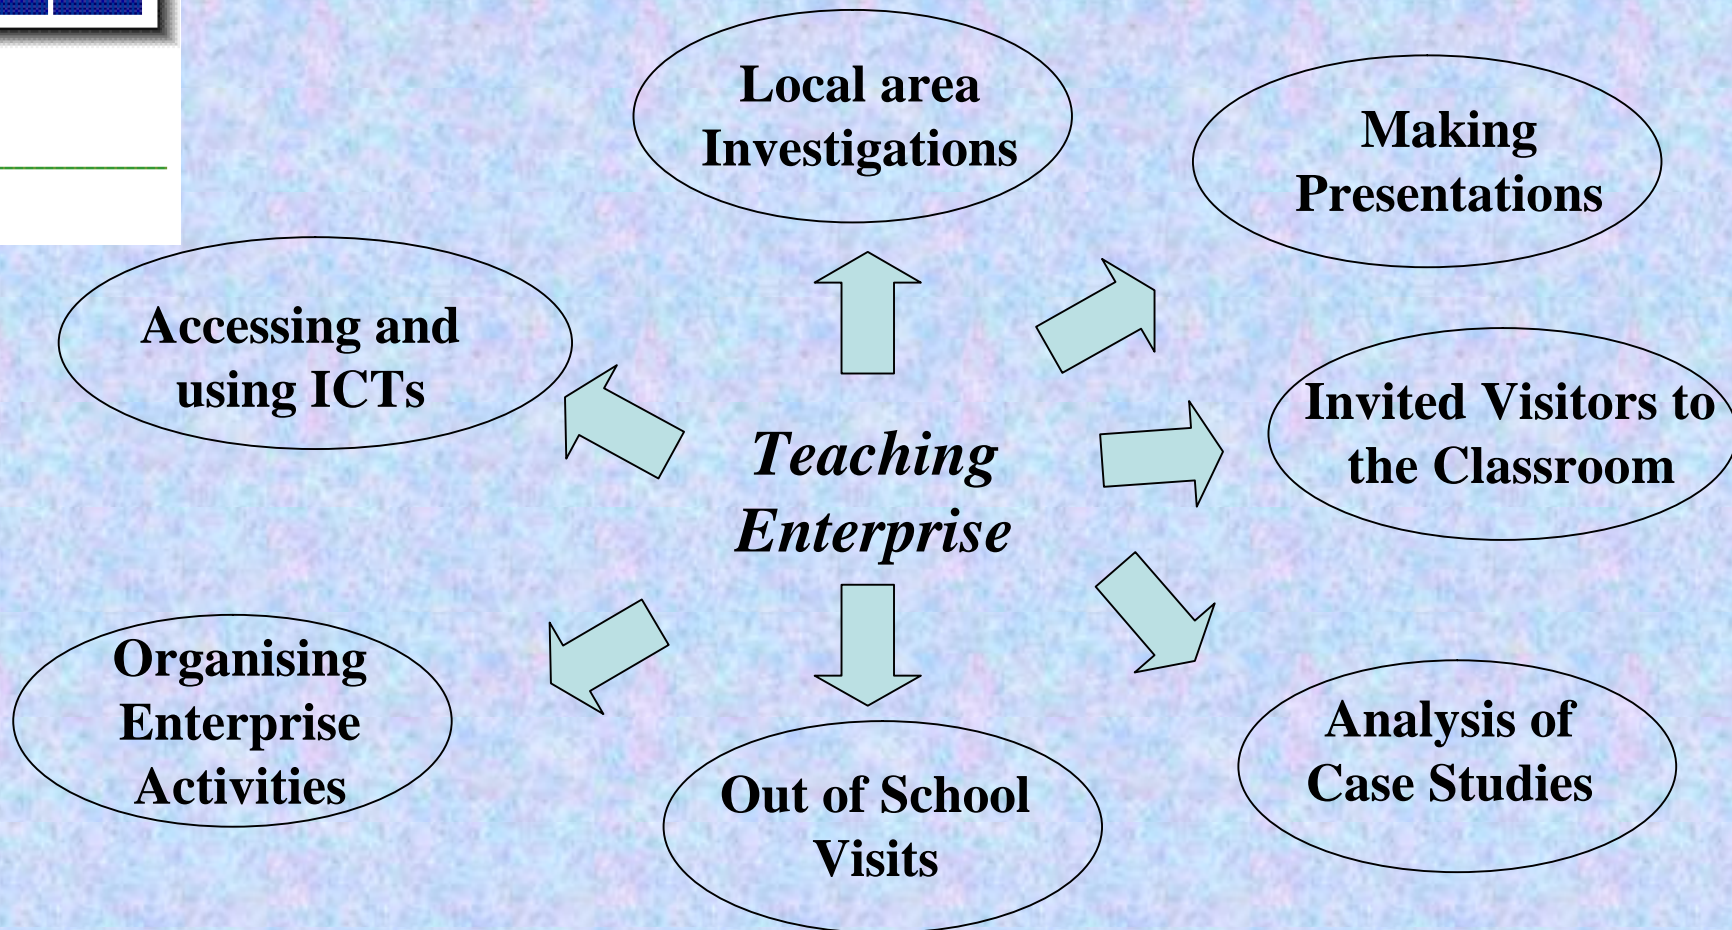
Local area Investigations

Making Presentations

Accessing and using ICTs

Teaching Enterprise

Invited Visitors to the Classroom

Organising Enterprise Activities

Out of School Visits

Analysis of Case Studies